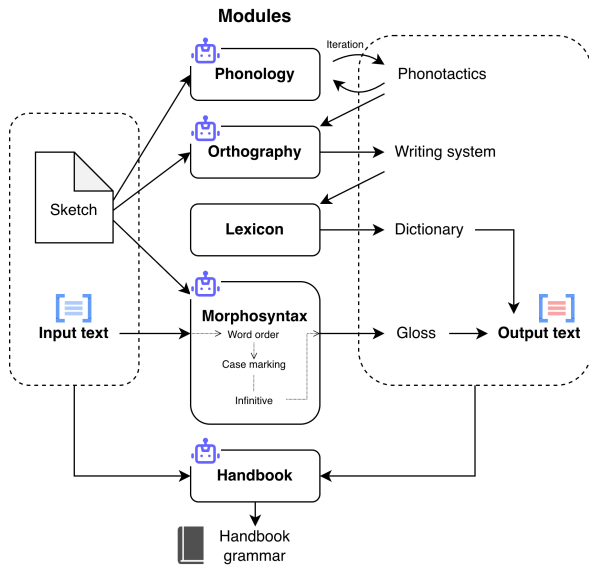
Modules

Iteration

Phonology

Phonotactics

Orthography

Writing system

Sketch

Lexicon

Dictionary

Input text

Morphosyntax

Word order

Case marking

Infinitive

Gloss

Output text

Handbook

Handbook grammar